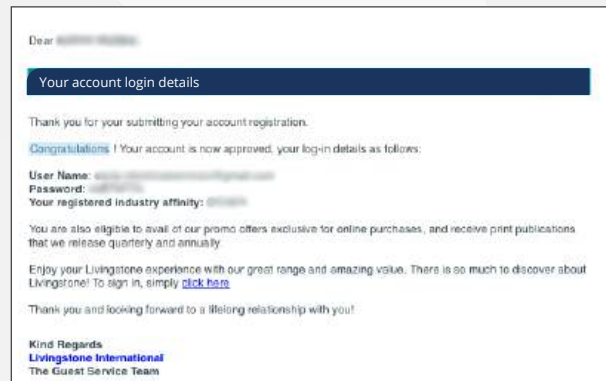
Dear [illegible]

Your account login details

Thank you for your submitting your account registration.

Congratulations ! Your account is now approved, your log-in details as follows:

User Name: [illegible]
Password: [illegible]
Your registered industry affinity: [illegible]

You are also eligible to avail of our promo offers exclusive for online purchases, and receive print publications that we release quarterly and annually.

Enjoy your Livingstone experience with our great range and amazing value. There is so much to discover about Livingstone! To sign in, simply click here

Thank you and looking forward to a lifelong relationship with you!

Kind Regards
Livingstone International
The Guest Service Team